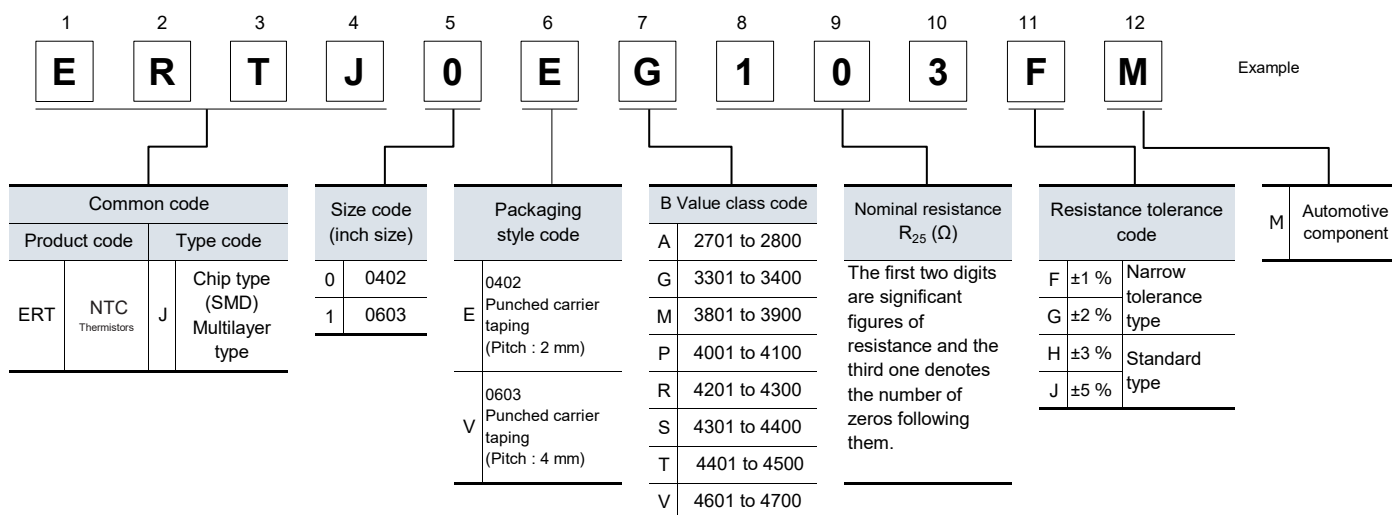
| 1 | 2 | 3 | 4 | 5 | 6 | 7 | 8 | 9 | 10 | 11 | 12 |
|---|---|---|---|---|---|---|---|---|---|---|---|
| E | R | T | J | 0 | E | G | 1 | 0 | 3 | F | M |

Example

| Common code | | | |
|---|---|---|---|
| Product code | | Type code | |
| ERT | NTC Thermistors | J | Chip type (SMD) Multilayer type |

| Size code (inch size) | |
|---|---|
| 0 | 0402 |
| 1 | 0603 |

| Packaging style code | |
|---|---|
| E | 0402 Punched carrier taping (Pitch : 2 mm) |
| V | 0603 Punched carrier taping (Pitch : 4 mm) |

| B Value class code | |
|---|---|
| A | 2701 to 2800 |
| G | 3301 to 3400 |
| M | 3801 to 3900 |
| P | 4001 to 4100 |
| R | 4201 to 4300 |
| S | 4301 to 4400 |
| T | 4401 to 4500 |
| V | 4601 to 4700 |

Nominal resistance $R_{25}$ ($\Omega$)

The first two digits are significant figures of resistance and the third one denotes the number of zeros following them.

| Resistance tolerance code | | |
|---|---|---|
| F | ±1 % | Narrow tolerance type |
| G | ±2 % | |
| H | ±3 % | Standard type |
| J | ±5 % | |

| M | Automotive component |
|---|---|